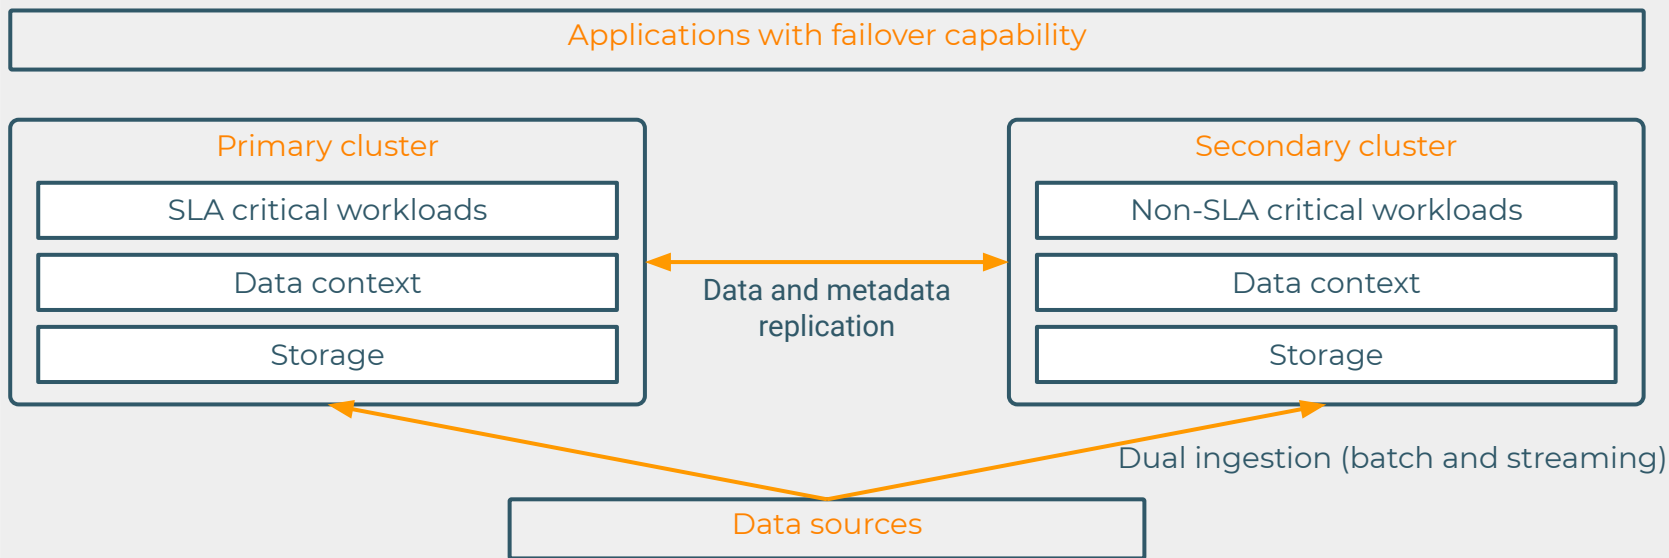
Applications with failover capability

Primary cluster

SLA critical workloads

Data context

Storage

Data and metadata replication

Secondary cluster

Non-SLA critical workloads

Data context

Storage

Dual ingestion (batch and streaming)

Data sources